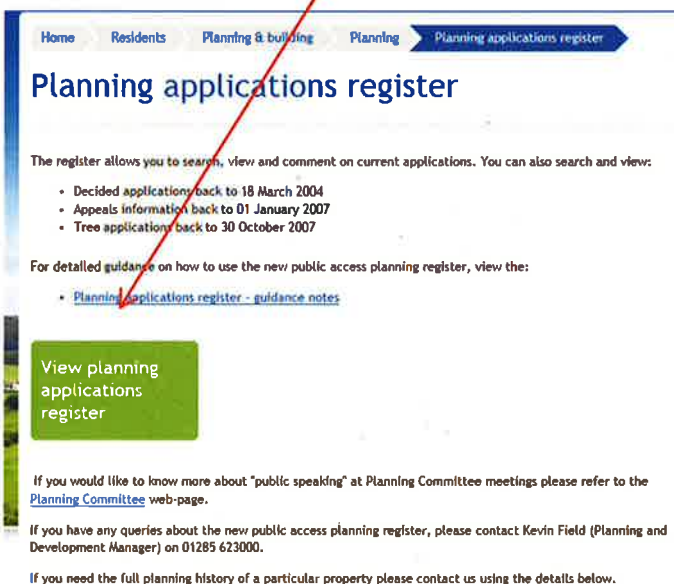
Home Residents Planning & building Planning Planning applications register

# Planning applications register

The register allows you to search, view and comment on current applications. You can also search and view:

- Decided applications back to 18 March 2004
- Appeals information back to 01 January 2007
- Tree applications back to 30 October 2007

For detailed guidance on how to use the new public access planning register, view the:

- Planning applications register - guidance notes

View planning applications register

If you would like to know more about "public speaking" at Planning Committee meetings please refer to the Planning Committee web-page.

If you have any queries about the new public access planning register, please contact Kevin Field (Planning and Development Manager) on 01285 623000.

If you need the full planning history of a particular property please contact us using the details below.